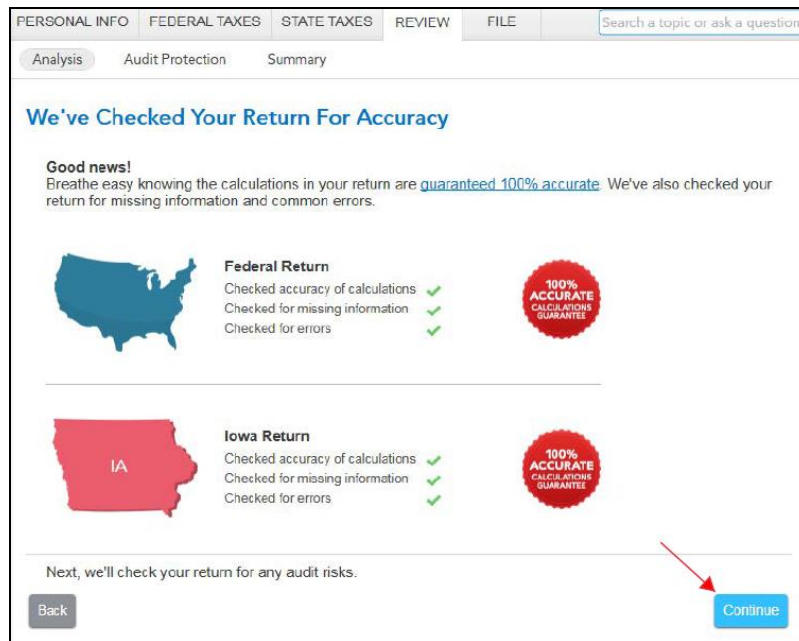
PERSONAL INFO FEDERAL TAXES STATE TAXES REVIEW FILE Search a topic or ask a question

Analysis Audit Protection Summary

We've Checked Your Return For Accuracy

Good news!
Breathe easy knowing the calculations in your return are guaranteed 100% accurate. We've also checked your return for missing information and common errors.

Federal Return
Checked accuracy of calculations
Checked for missing information
Checked for errors

100% ACCURATE CALCULATIONS GUARANTEE

IA

Iowa Return
Checked accuracy of calculations
Checked for missing information
Checked for errors

100% ACCURATE CALCULATIONS GUARANTEE

Next, we'll check your return for any audit risks.

Back

Continue